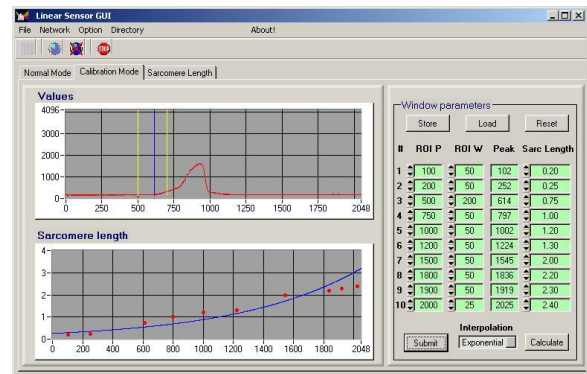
Linear Sensor GUI

File Network Option Directory About!

Normal Mode | Calibration Mode | Sarcomere Length

Values

4096
3000
2000
1000
0
0 250 500 750 1000 1250 1500 1750 2048

Sarcomere length

4
3
2
1
0
0 200 400 600 800 1000 1200 1400 1600 1800 2048

Window parameters

Store Load Reset

| # | ROI P | ROI W | Peak | Sarc Length |
|---|---|---|---|---|
| 1 | 100 | 50 | 102 | 0.20 |
| 2 | 200 | 50 | 252 | 0.25 |
| 3 | 500 | 200 | 614 | 0.75 |
| 4 | 750 | 50 | 797 | 1.00 |
| 5 | 1000 | 50 | 1002 | 1.20 |
| 6 | 1200 | 50 | 1224 | 1.30 |
| 7 | 1500 | 50 | 1545 | 2.00 |
| 8 | 1800 | 50 | 1836 | 2.20 |
| 9 | 1900 | 50 | 1919 | 2.30 |
| 10 | 2000 | 25 | 2025 | 2.40 |

Interpolation

Submit Exponential Calculate